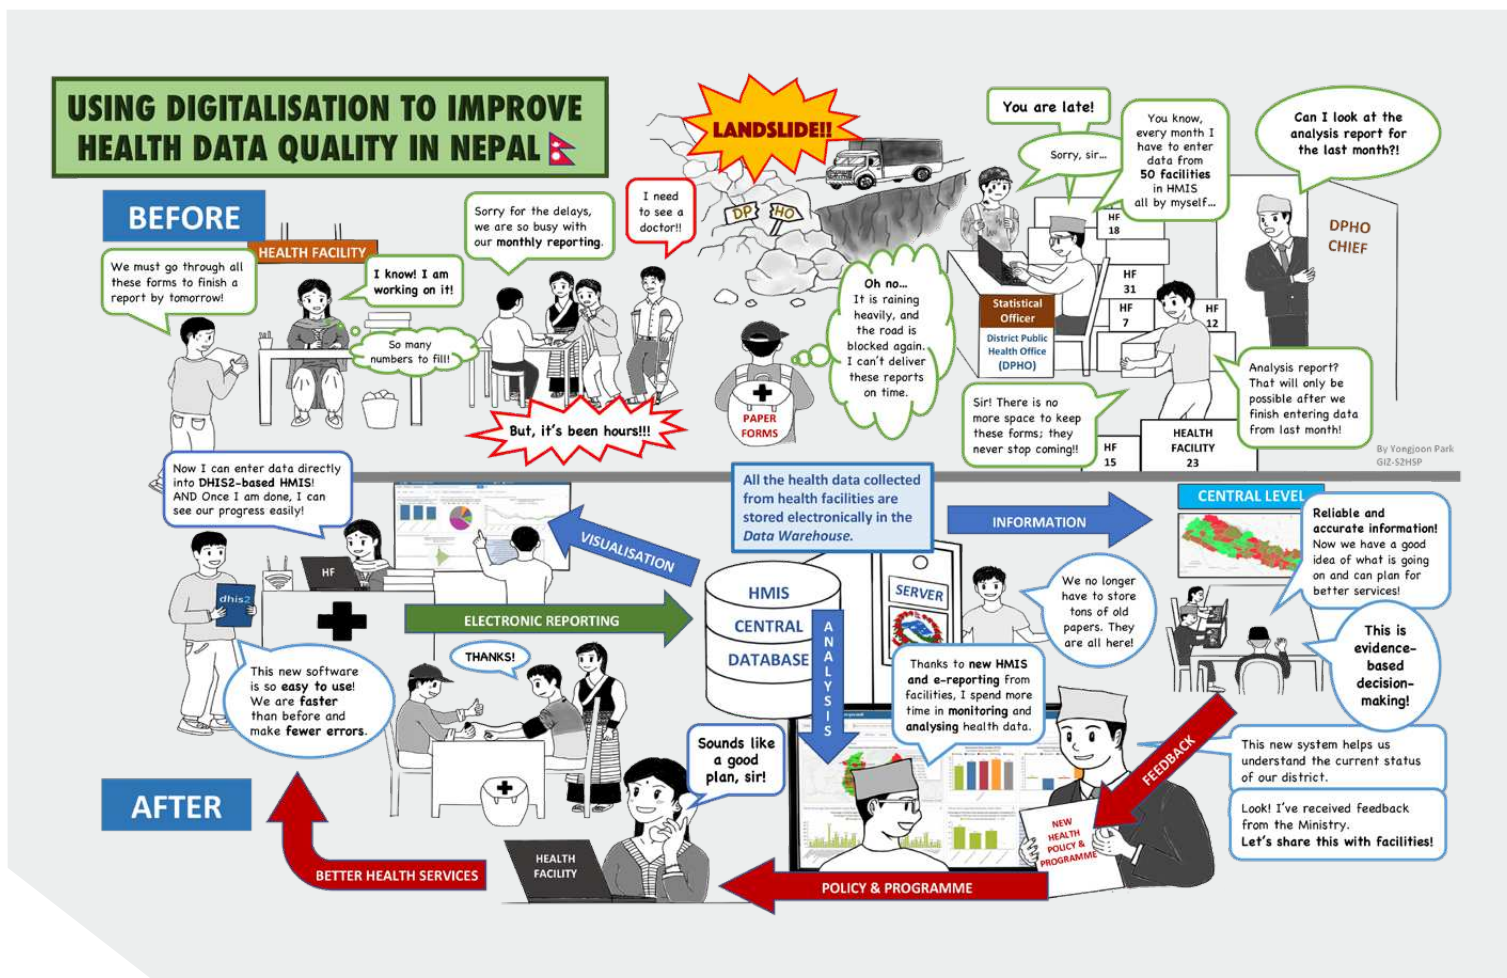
USING DIGITALISATION TO IMPROVE HEALTH DATA QUALITY IN NEPAL

BEFORE

HEALTH FACILITY

We must go through all these forms to finish a report by tomorrow!

I know! I am working on it!

So many numbers to fill!

Sorry for the delays, we are so busy with our monthly reporting.

I need to see a doctor!!

But, it's been hours!!!

LANDSLIDE!!

DP HO

Oh no... It is raining heavily, and the road is blocked again. I can't deliver these reports on time.

PAPER FORMS

You are late!

Sorry, sir...

You know, every month I have to enter data from 50 facilities in HMIS all by myself...

Can I look at the analysis report for the last month?!

DPHO CHIEF

Statistical Officer

District Public Health Office (DPHO)

HF 18

HF 31

HF 7

HF 12

Sir! There is no more space to keep these forms; they never stop coming!!

Analysis report? That will only be possible after we finish entering data from last month!

HF 15

HEALTH FACILITY 23

By Yoegjoon Park GIZ-S2HSP

Now I can enter data directly into DHIS2-based HMIS! AND Once I am done, I can see our progress easily!

dhis2

HF

VISUALISATION

All the health data collected from health facilities are stored electronically in the Data Warehouse.

INFORMATION

CENTRAL LEVEL

Reliable and accurate information! Now we have a good idea of what is going on and can plan for better services!

ELECTRONIC REPORTING

HMIS CENTRAL DATABASE

SERVER

ANALYSIS

We no longer have to store tons of old papers. They are all here!

This is evidence-based decision-making!

This new software is so easy to use! We are faster than before and make fewer errors.

THANKS!

Sounds like a good plan, sir!

Thanks to new HMIS and e-reporting from facilities, I spend more time in monitoring and analysing health data.

FEEDBACK

This new system helps us understand the current status of our district.

Look! I've received feedback from the Ministry. Let's share this with facilities!

NEW HEALTH POLICY & PROGRAMME

AFTER

HEALTH FACILITY

BETTER HEALTH SERVICES

POLICY & PROGRAMME